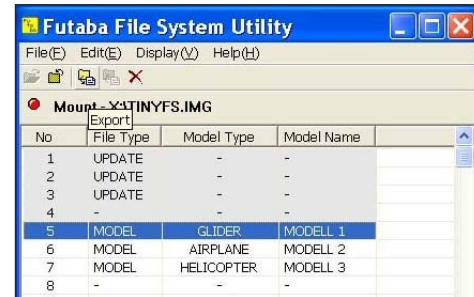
Futaba File System Utility

File(F) Edit(E) Display(V) Help(H)

Mount - X:\TINYFS.IMG

Export

| No | File Type | Model Type | Model Name |
|---|---|---|---|
| 1 | UPDATE | - | - |
| 2 | UPDATE | - | - |
| 3 | UPDATE | - | - |
| 4 | - | - | - |
| 5 | MODEL | GLIDER | MODELL 1 |
| 6 | MODEL | AIRPLANE | MODELL 2 |
| 7 | MODEL | HELICOPTER | MODELL 3 |
| 8 | - | - | - |